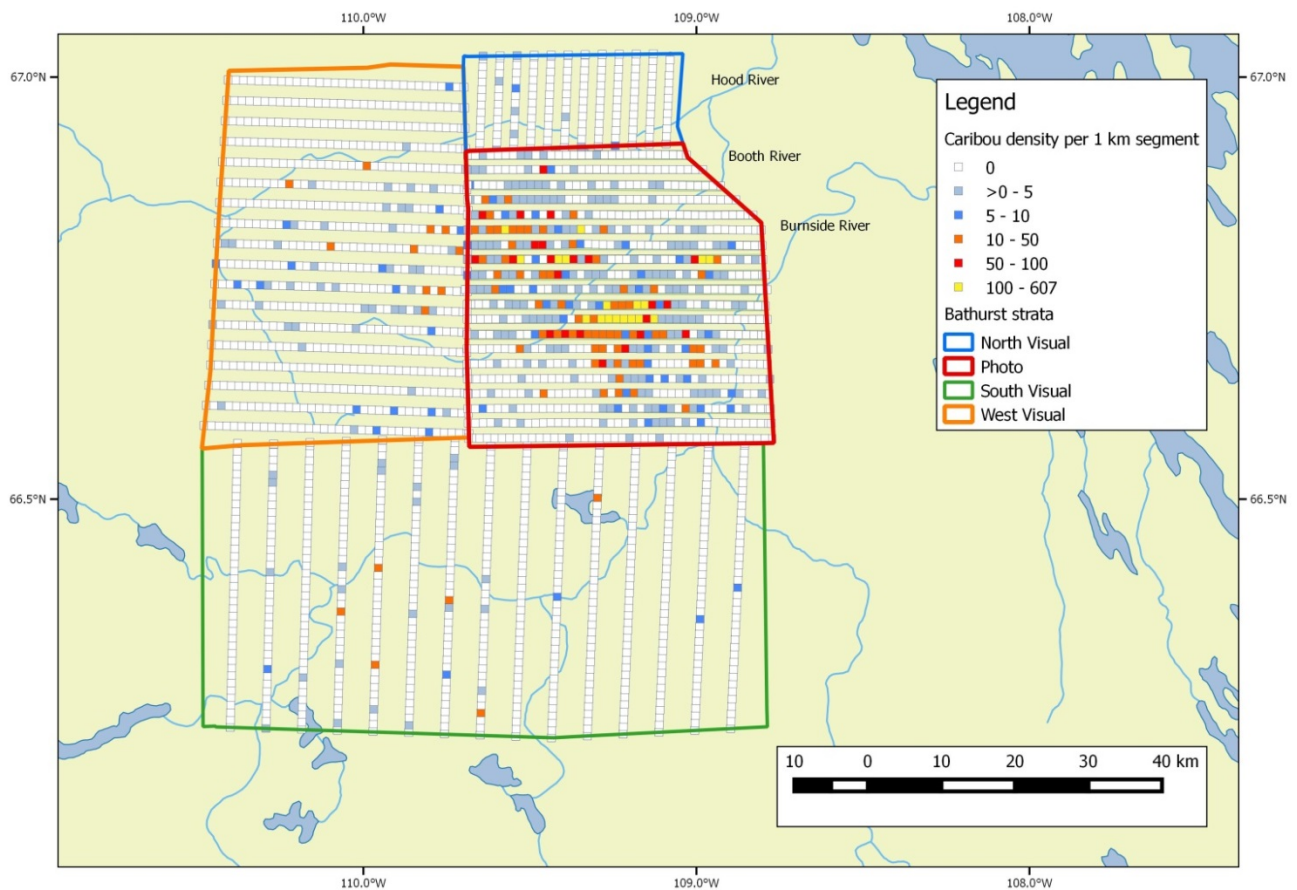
110.0°W
109.0°W
108.0°W

67.0°N
67.0°N

Hood River
Booth River
Burnside River

Legend
Caribou density per 1 km segment
0
>0 - 5
5 - 10
10 - 50
50 - 100
100 - 607
Bathurst strata
North Visual
Photo
South Visual
West Visual

66.5°N
66.5°N

10 0 10 20 30 40 km

110.0°W
109.0°W
108.0°W